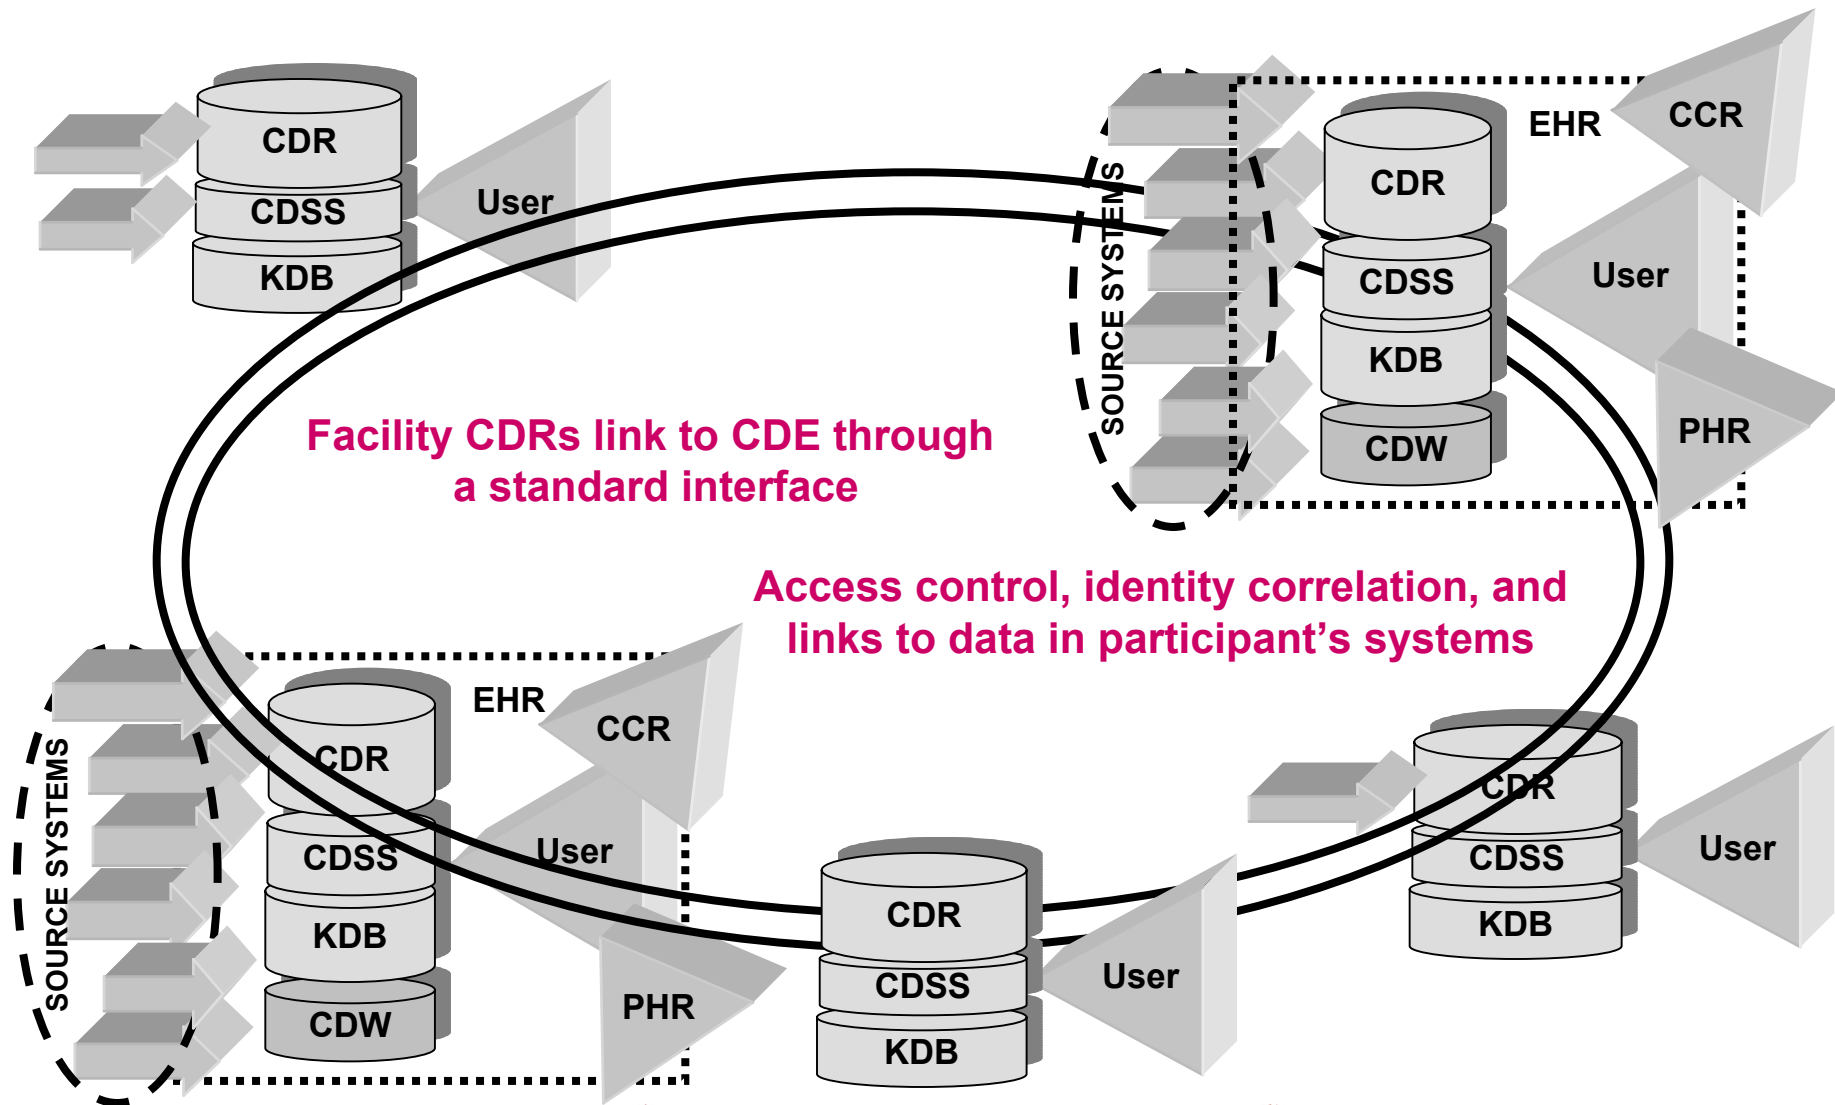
CDR
CDSS
KDB
User

SOURCE SYSTEMS
EHR
CCR
CDR
CDSS
KDB
CDW
User
PHR

Facility CDRs link to CDE through a standard interface

Access control, identity correlation, and links to data in participant's systems

SOURCE SYSTEMS
EHR
CCR
CDR
CDSS
KDB
CDW
User
PHR

CDR
CDSS
KDB
User

CDR
CDSS
KDB
User